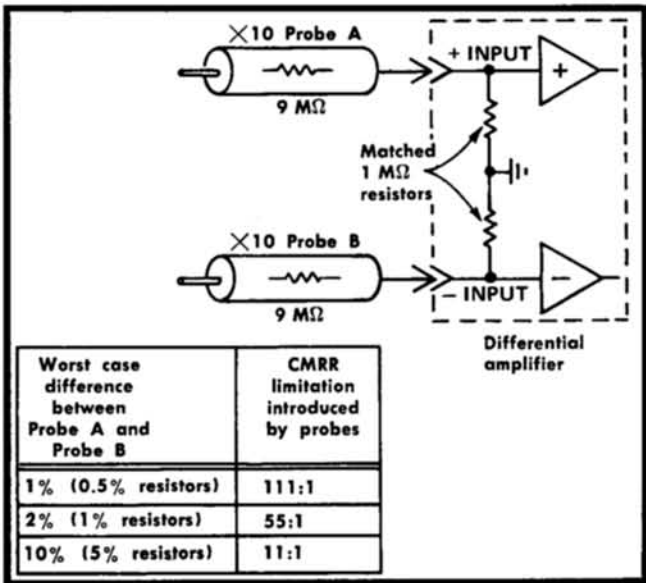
$\times$10 Probe A

9 M$\Omega$

+ INPUT

+

Matched 1 M$\Omega$ resistors

$\times$10 Probe B

9 M$\Omega$

− INPUT

−

Differential amplifier

| Worst case difference between Probe A and Probe B | CMRR limitation introduced by probes |
|---|---|
| 1% (0.5% resistors) | 111:1 |
| 2% (1% resistors) | 55:1 |
| 10% (5% resistors) | 11:1 |